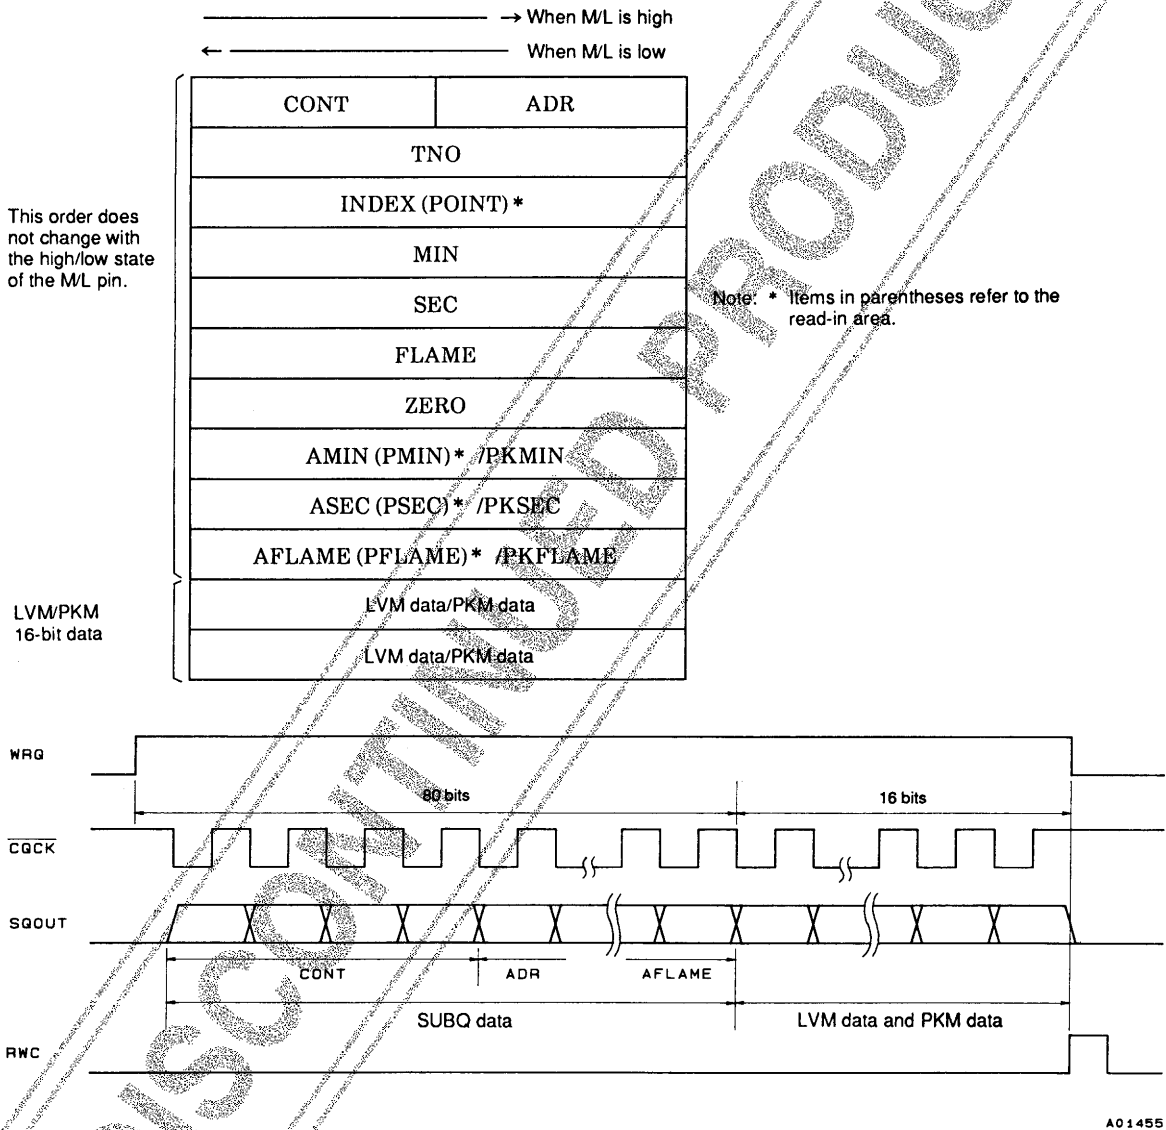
→ When M/L is high

← When M/L is low

| CONT | ADR |
|---|---|
| TNO | |
| INDEX (POINT) * | |
| MIN | |
| SEC | |
| FLAME | |
| ZERO | |
| AMIN (PMIN) * /PKMIN | |
| ASEC (PSEC) * /PKSEC | |
| AFLAME (PFLAME) * /PKFLAME | |
| LVM data/PKM data | |
| LVM data/PKM data | |

This order does not change with the high/low state of the M/L pin.

LVM/PKM 16-bit data

Note: * Items in parentheses refer to the read-in area.

DISCONTINUED PRODUCT

WRQ

80 bits

16 bits

$\overline{CQCK}$

SQOUT

CONT

ADR

AFLAME

SUBQ data

LVM data and PKM data

RWC

A01455